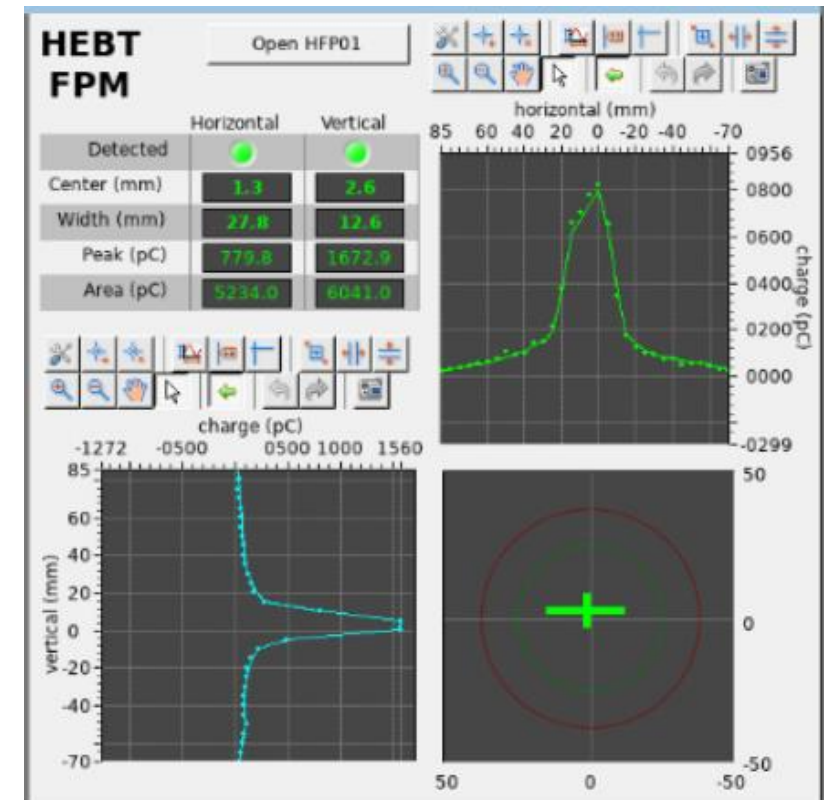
HEBT
FPM

Open HFP01

| | Horizontal | Vertical |
|---|---|---|
| Detected | | |
| Center (mm) | 1.3 | 2.6 |
| Width (mm) | 27.8 | 12.6 |
| Peak (pC) | 779.8 | 1672.9 |
| Area (pC) | 5234.0 | 6041.0 |

horizontal (mm)
85 60 40 20 0 -20 -40 -70
0956
0800
0600
0400
0200
0000
-0299
charge (pC)

charge (pC)
-1272 -0500 0500 1000 1560
85
60
40
20
0
-20
-40
-70
vertical (mm)

50
0
-50
50 0 -50